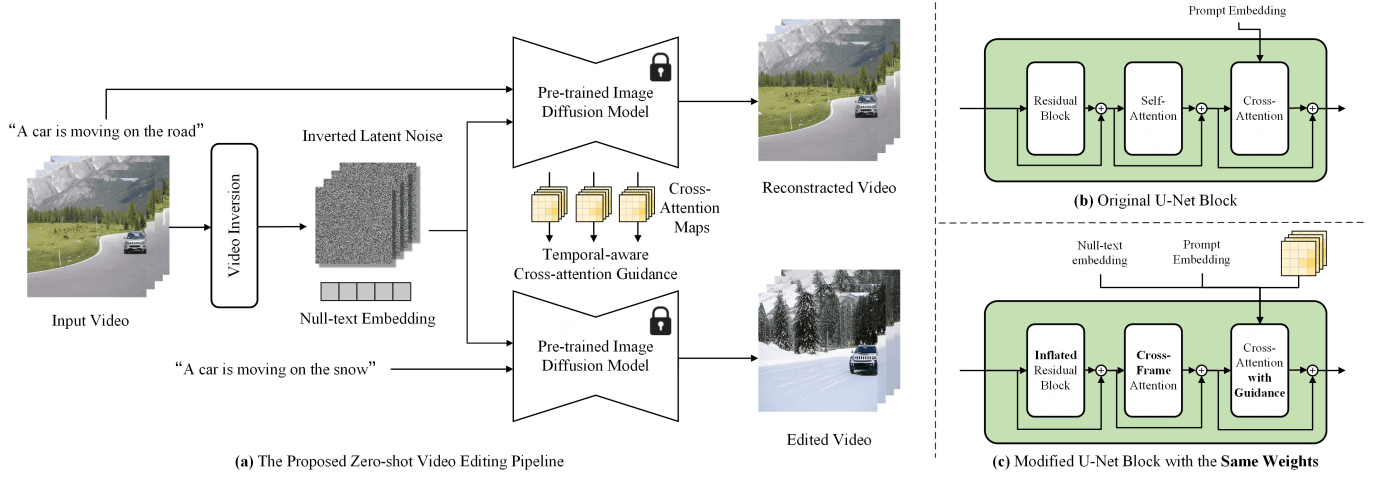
"A car is moving on the road"

Input Video

Video Inversion

Inverted Latent Noise

Null-text Embedding

Pre-trained Image Diffusion Model

Cross-Attention Maps

Temporal-aware Cross-attention Guidance

Pre-trained Image Diffusion Model

"A car is moving on the snow"

Reconstracted Video

Edited Video

**(a)** The Proposed Zero-shot Video Editing Pipeline

Prompt Embedding

Residual Block

Self-Attention

Cross-Attention

**(b)** Original U-Net Block

Null-text embedding

Prompt Embedding

**Inflated** Residual Block

**Cross-Frame** Attention

Cross-Attention **with Guidance**

**(c)** Modified U-Net Block with the **Same Weights**